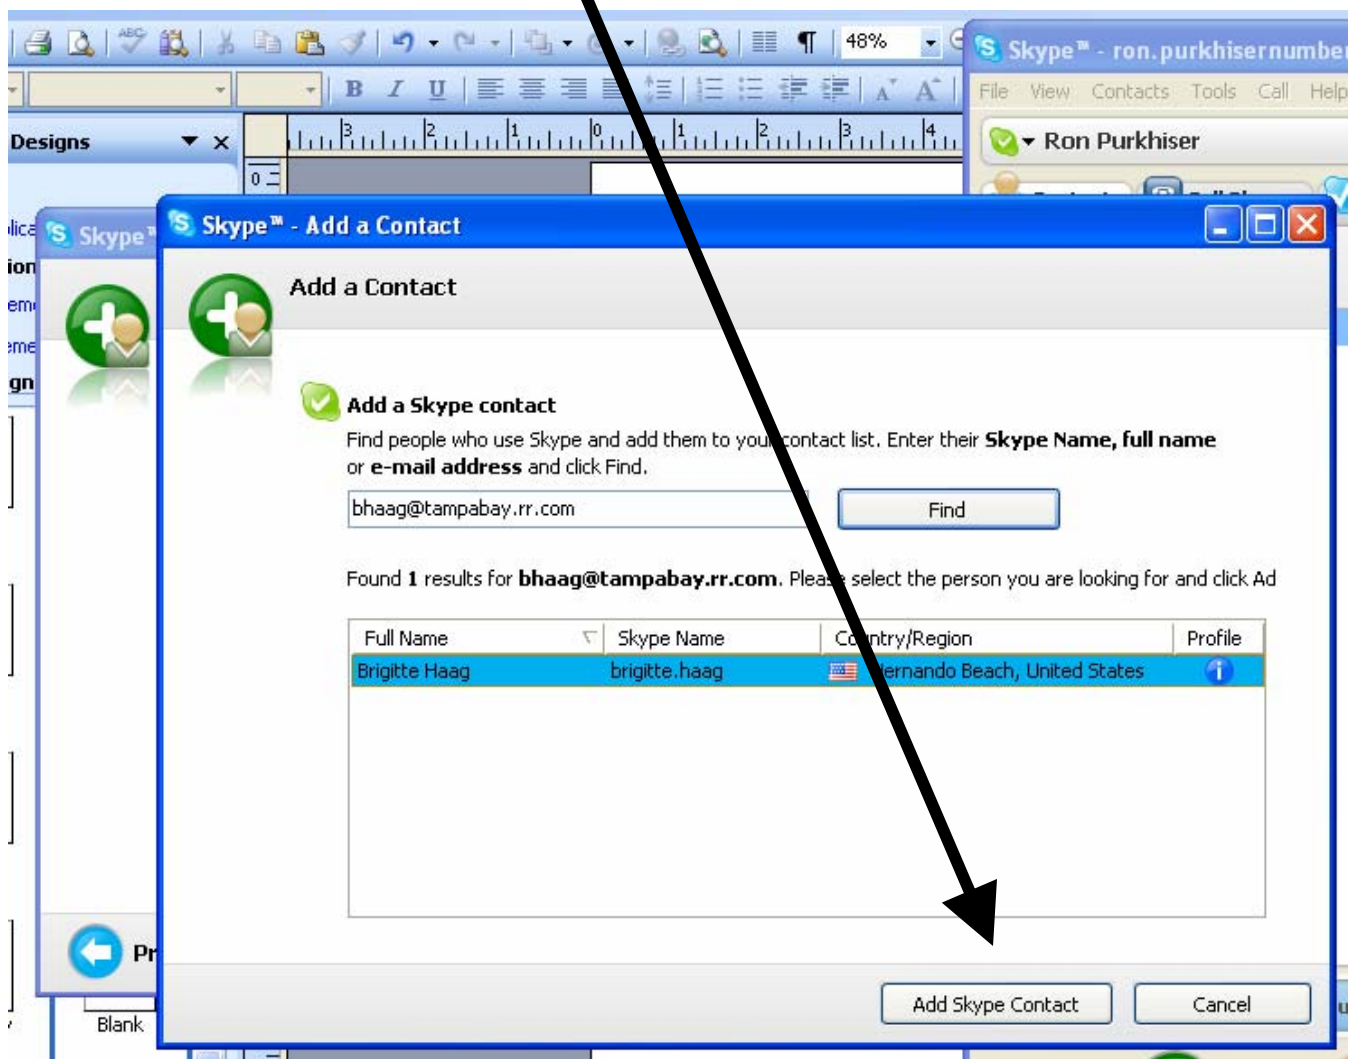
48%

Designs

Skype™ - ron.purkhisernumbe

File View Contacts Tools Call Help

Ron Purkhiser

Skype

Skype™ - Add a Contact

Add a Contact

Add a Skype contact

Find people who use Skype and add them to your contact list. Enter their **Skype Name, full name** or **e-mail address** and click Find.

bhaag@tampabay.rr.com

Find

Found **1** results for **bhaag@tampabay.rr.com**. Please select the person you are looking for and click Ad

| Full Name | Skype Name | Country/Region | Profile |
|---|---|---|---|
| Brigitte Haag | brigitte.haag | Hernando Beach, United States | |

Add Skype Contact

Cancel

Pr

Blank